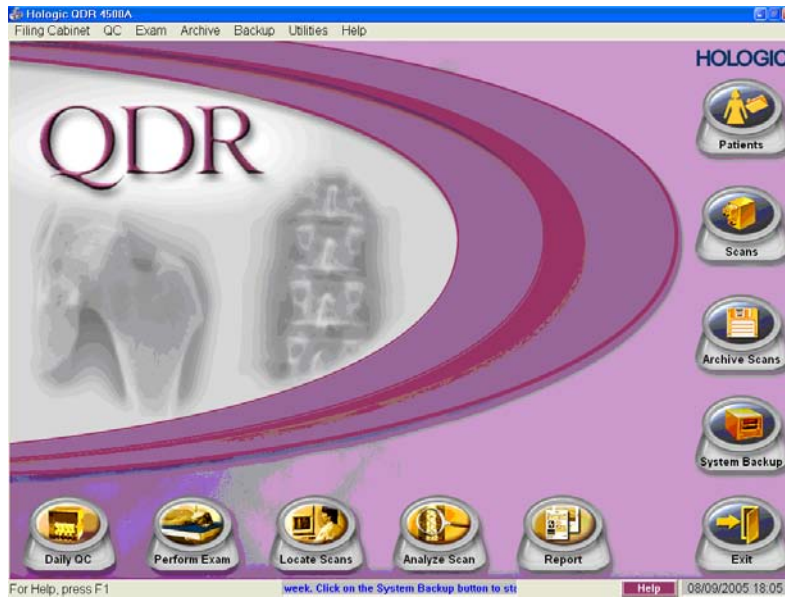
Hologic QDR 4500A

Filing Cabinet QC Exam Archive Backup Utilities Help

HOLOGIC

QDR

Patients

Scans

Archive Scans

System Backup

Daily QC

Perform Exam

Locate Scans

Analyze Scan

Report

Exit

For Help, press F1

week. Click on the System Backup button to st

Help

08/09/2005 18:05